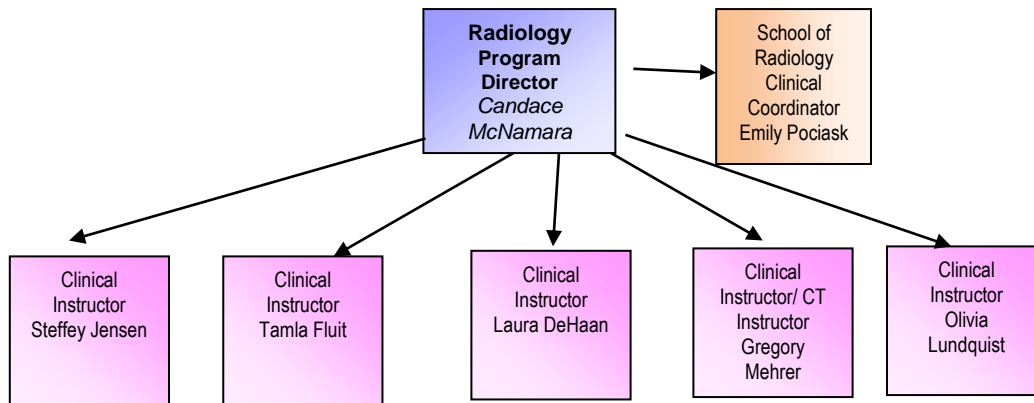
**Radiology Program Director**
*Candace McNamara*

School of Radiology Clinical Coordinator Emily Pociask

Clinical Instructor Steffey Jensen

Clinical Instructor Tamla Fluit

Clinical Instructor Laura DeHaan

Clinical Instructor/ CT Instructor Gregory Mehrer

Clinical Instructor Olivia Lundquist